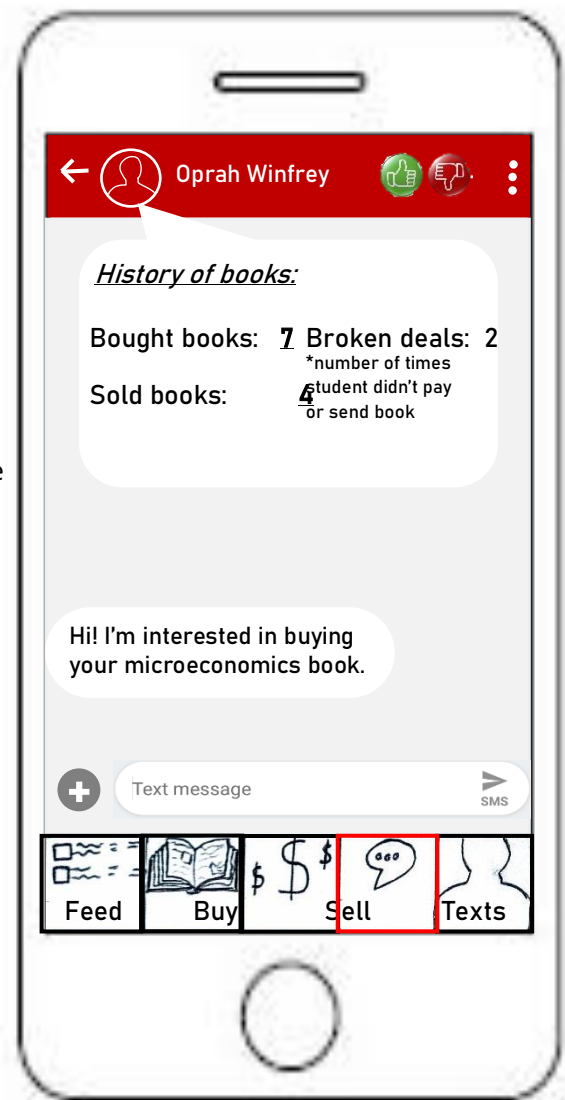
Oprah Winfrey

History of books:

Bought books: 7 Broken deals: 2
*number of times student didn't pay or send book

Sold books: 4

Hi! I'm interested in buying your microeconomics book.

Text message

SMS

Feed

Buy

$ $ $

Sell

Texts